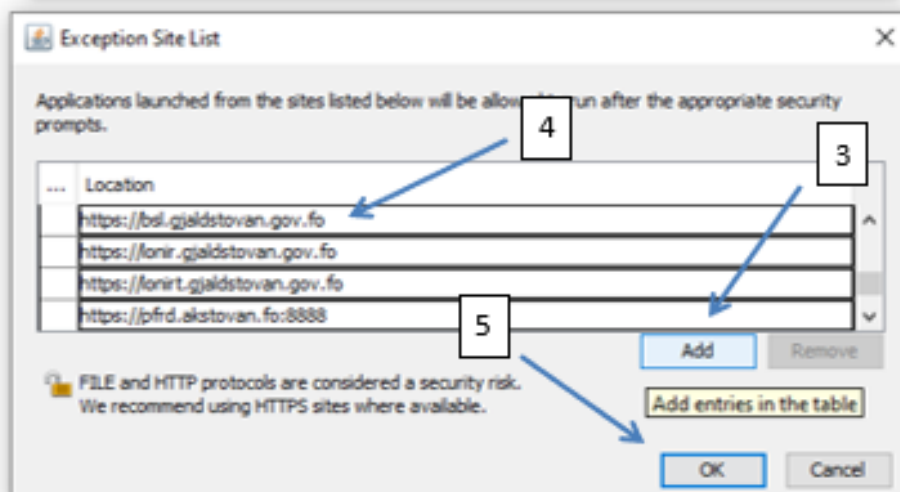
Exception Site List

Applications launched from the sites listed below will be allow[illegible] run after the appropriate security prompts.

4

3

| ... | Location |
|---|---|
| | https://bsl.gjaldstovan.gov.fo |
| | https://lonir.gjaldstovan.gov.fo |
| | https://lonirt.gjaldstovan.gov.fo |
| | https://pfrd.akstovan.fo:8888 |

5

Add

Remove

FILE and HTTP protocols are considered a security risk. We recommend using HTTPS sites where available.

Add entries in the table

OK

Cancel